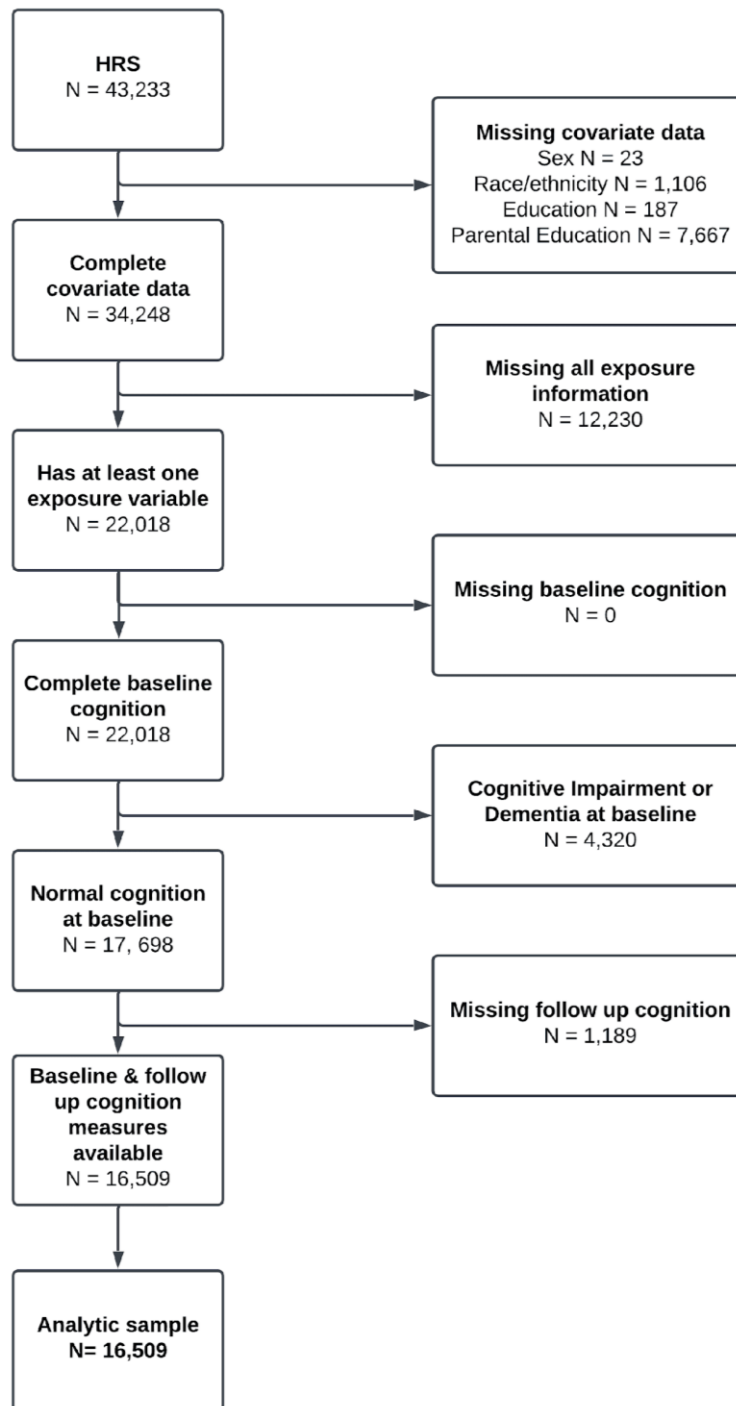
HRS
N = 43,233

Missing covariate data
Sex N = 23
Race/ethnicity N = 1,106
Education N = 187
Parental Education N = 7,667

Complete covariate data
N = 34,248

Missing all exposure information
N = 12,230

Has at least one exposure variable
N = 22,018

Missing baseline cognition
N = 0

Complete baseline cognition
N = 22,018

Cognitive Impairment or Dementia at baseline
N = 4,320

Normal cognition at baseline
N = 17, 698

Missing follow up cognition
N = 1,189

Baseline & follow up cognition measures available
N = 16,509

Analytic sample
N= 16,509